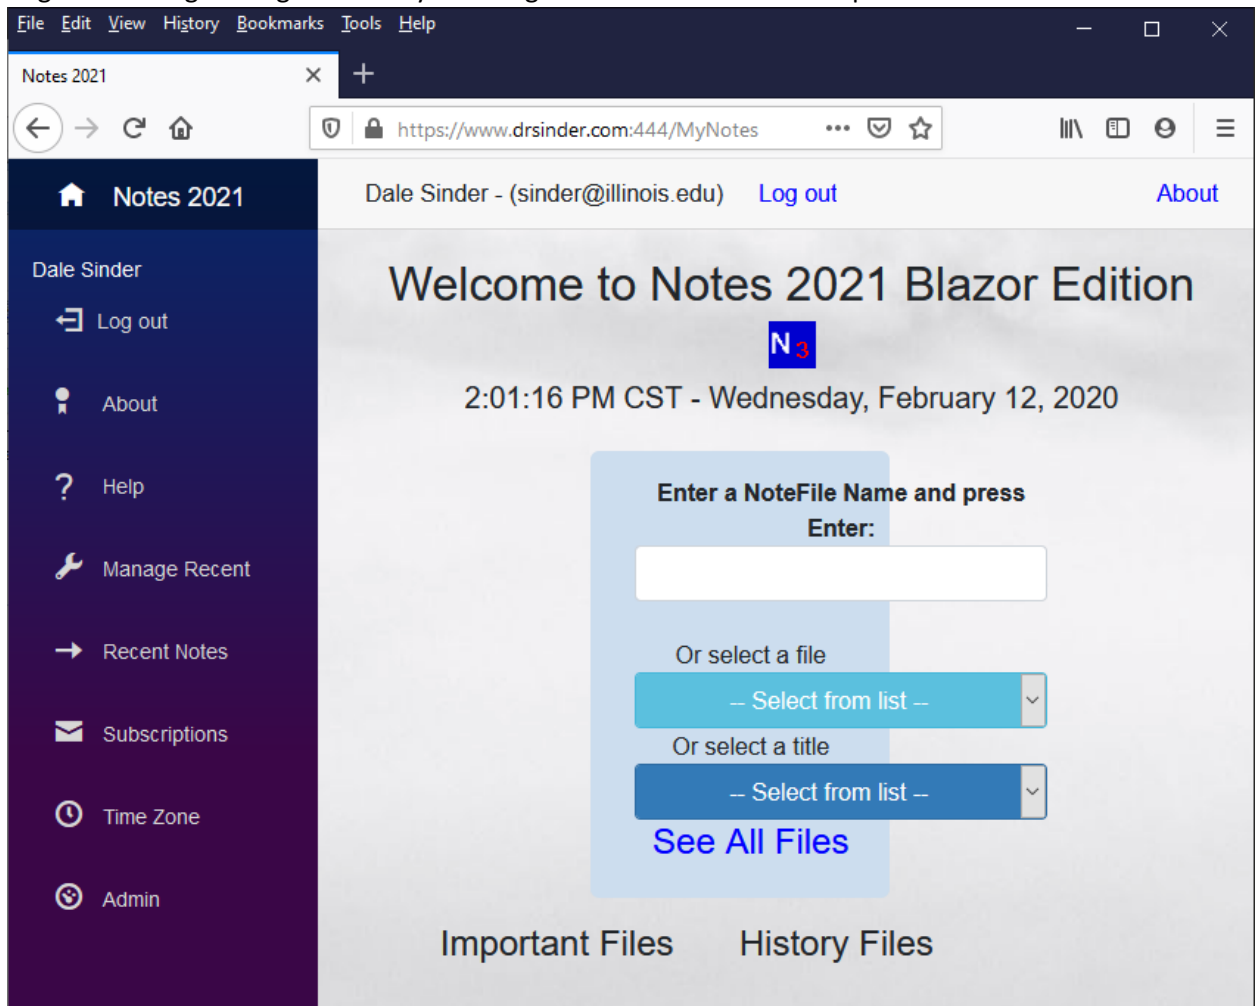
File Edit View History Bookmarks Tools Help

Notes 2021

https://www.drsinder.com:444/MyNotes

Notes 2021

Dale Sinder - (sinder@illinois.edu) Log out About

Dale Sinder

Log out

About

Help

Manage Recent

Recent Notes

Subscriptions

Time Zone

Admin

Welcome to Notes 2021 Blazor Edition

N 3

2:01:16 PM CST - Wednesday, February 12, 2020

Enter a NoteFile Name and press Enter:

Or select a file

-- Select from list --

Or select a title

-- Select from list --

See All Files

Important Files History Files